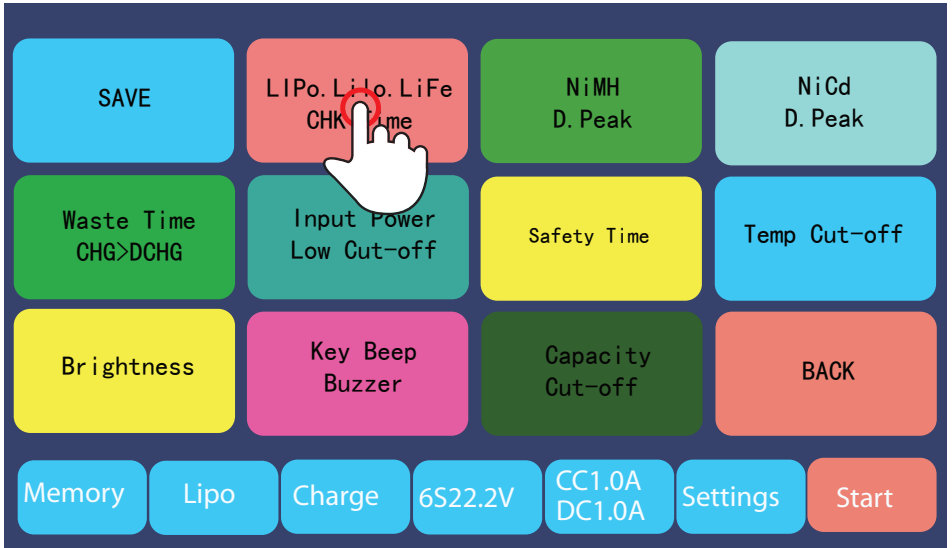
SAVE

LIPo.LiIo.LiFe
CHK Time

NiMH
D.Peak

NiCd
D.Peak

Waste Time
CHG>DCHG

Input Power
Low Cut-off

Safety Time

Temp Cut-off

Brightness

Key Beep
Buzzer

Capacity
Cut-off

BACK

Memory

Lipo

Charge

6S22.2V

CC1.0A
DC1.0A

Settings

Start